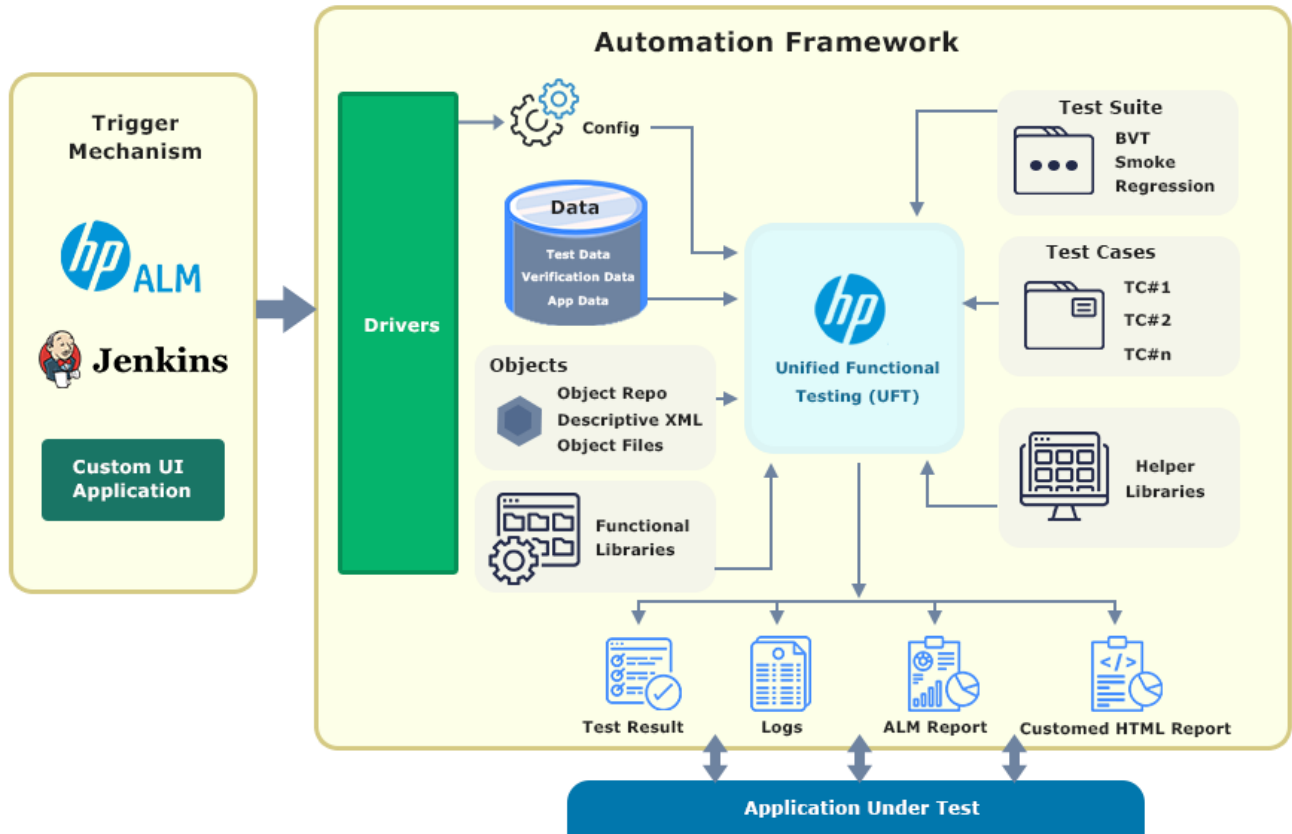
Trigger Mechanism

hp ALM

Jenkins

Custom UI Application

Automation Framework

Drivers

Config

Data

Test Data
Verification Data
App Data

Objects
Object Repo
Descriptive XML
Object Files

Functional Libraries

hp

Unified Functional Testing (UFT)

Test Suite
BVT
Smoke
Regression

Test Cases
TC#1
TC#2
TC#n

Helper Libraries

Test Result

Logs

ALM Report

Customed HTML Report

Application Under Test